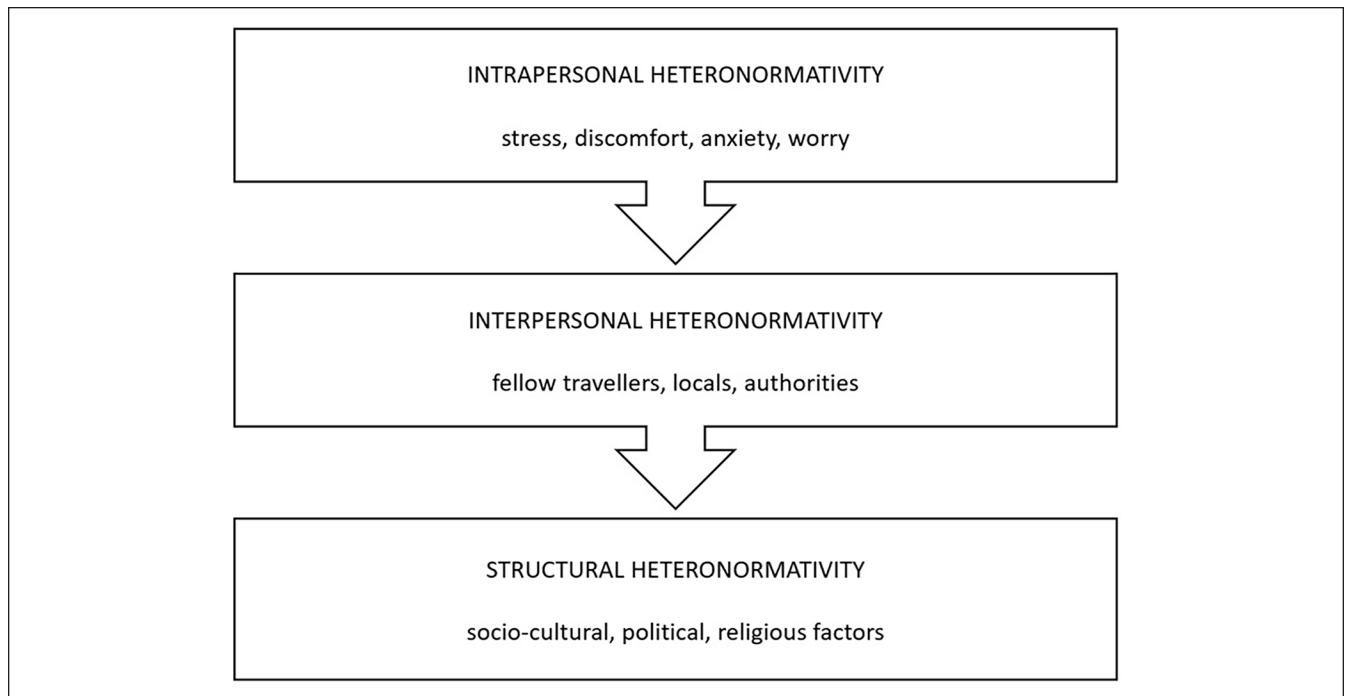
INTRAPERSONAL HETERONORMATIVITY

stress, discomfort, anxiety, worry

INTERPERSONAL HETERONORMATIVITY

fellow travellers, locals, authorities

STRUCTURAL HETERONORMATIVITY

socio-cultural, political, religious factors